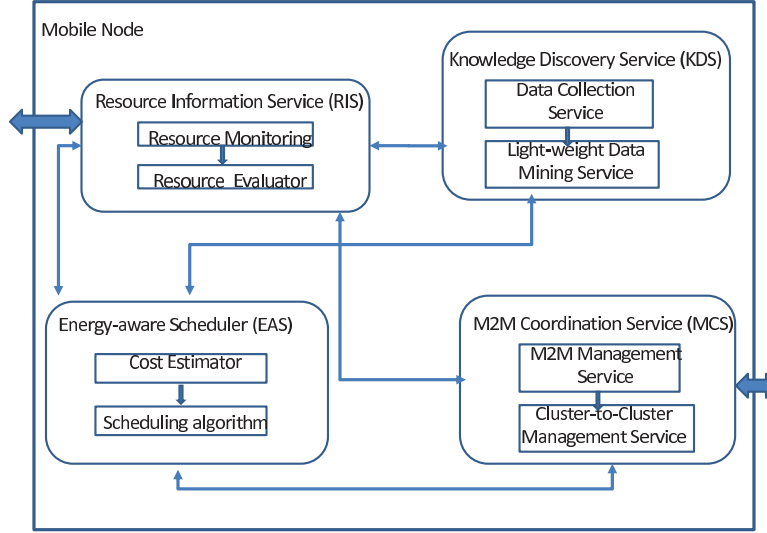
Mobile Node

Resource Information Service (RIS)

Resource Monitoring

Resource Evaluator

Knowledge Discovery Service (KDS)

Data Collection Service

Light-weight Data Mining Service

Energy-aware Scheduler (EAS)

Cost Estimator

Scheduling algorithm

M2M Coordination Service (MCS)

M2M Management Service

Cluster-to-Cluster Management Service